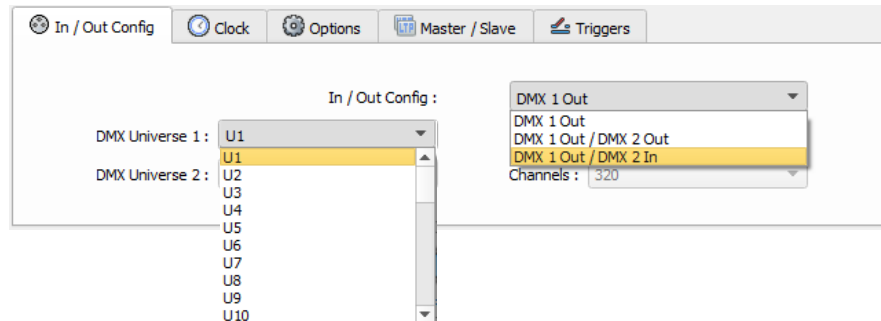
In / Out Config
Clock
Options
Master / Slave
Triggers

In / Out Config :
DMX 1 Out
DMX 1 Out
DMX 1 Out / DMX 2 Out
DMX 1 Out / DMX 2 In

DMX Universe 1 :
U1
U1
U2
U3
U4
U5
U6
U7
U8
U9
U10

DMX Universe 2 :

Channels :
320